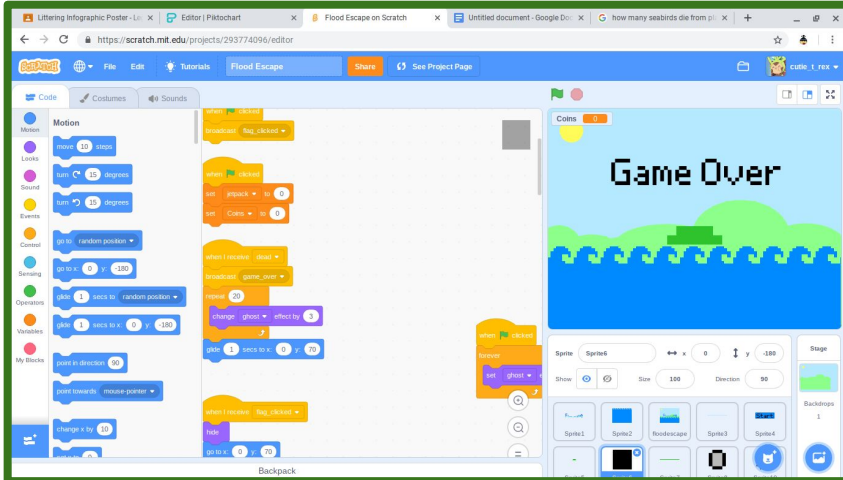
Littering Infographic Poster - Le
Editor | Piktochart
Flood Escape on Scratch
Untitled document - Google Do
how many seabirds die from pl

https://scratch.mit.edu/projects/293774096/editor

SCRATCH File Edit Tutorials Flood Escape Share See Project Page cutie_t_rex

Code Costumes Sounds

Motion
Looks
Sound
Events
Control
Sensing
Operators
Variables
My Blocks

Motion
move 10 steps
turn 15 degrees
turn 15 degrees
go to random position
go to x: 0 y: -180
glide 1 secs to random position
glide 1 secs to x: 0 y: -180
point in direction 90
point towards mouse-pointer
change x by 10

when clicked
broadcast flag_clicked

when clicked
set jetpack to 0
set Coins to 0

when I receive dead
broadcast game_over
repeat 20
change ghost effect by 3
glide 1 secs to x: 0 y: 70

when I receive flag_clicked
hide
go to x: 0 y: 70

when clicked
forever
set ghost

Coins 0
Game Over

Sprite Sprite6 x 0 y -180
Show Size 100 Direction 90

Sprite1 Sprite2 floodescape Sprite3 Sprite4

Stage
Backdrops
1

Backpack